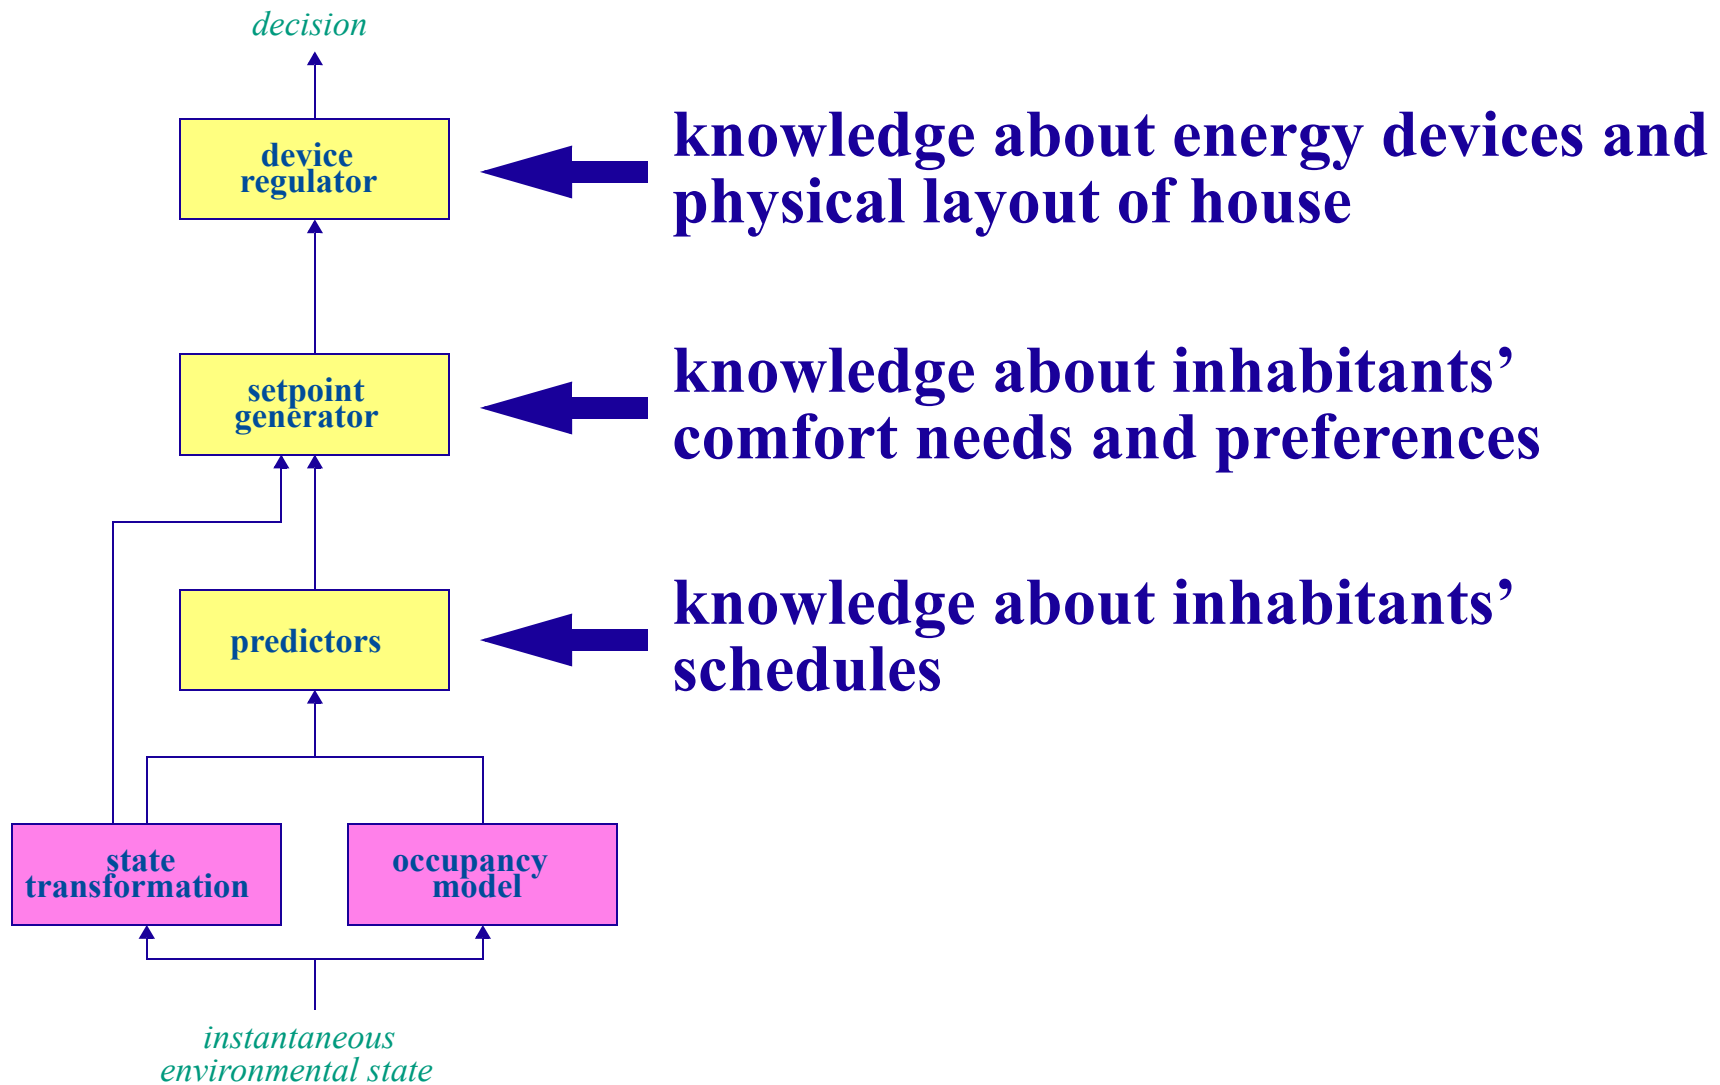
decision

device regulator

knowledge about energy devices and physical layout of house

setpoint generator

knowledge about inhabitants' comfort needs and preferences

predictors

knowledge about inhabitants' schedules

state transformation

occupancy model

instantaneous environmental state